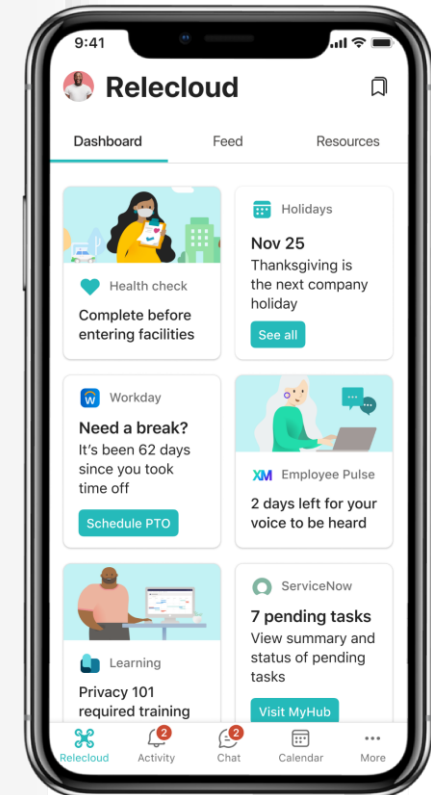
9:41

Relecloud

Dashboard

Feed

Resources

Health check

Complete before entering facilities

Holidays

Nov 25

Thanksgiving is the next company holiday

See all

Workday

Need a break?

It's been 62 days since you took time off

Schedule PTO

XM Employee Pulse

2 days left for your voice to be heard

Learning

Privacy 101 required training

ServiceNow

7 pending tasks

View summary and status of pending tasks

Visit MyHub

Relecloud

2 Activity

2 Chat

Calendar

More